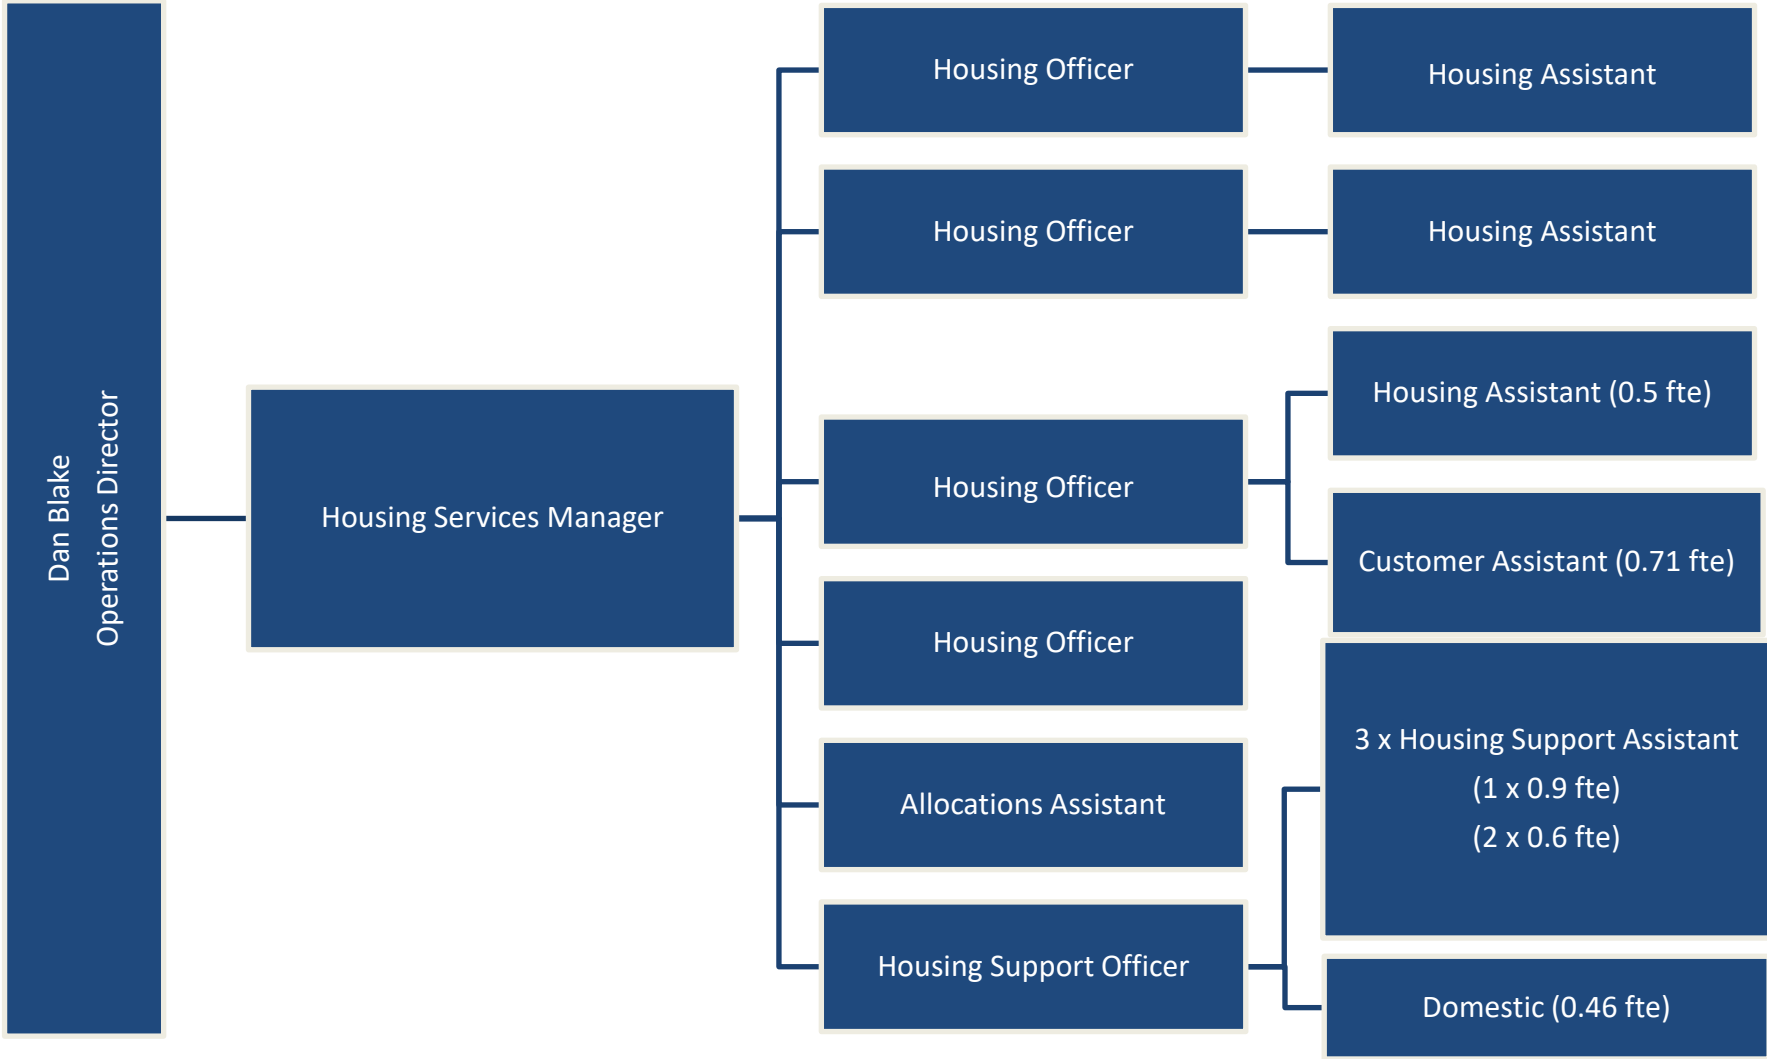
Dan Blake
Operations Director

Housing Services Manager

Housing Officer

Housing Assistant

Housing Officer

Housing Assistant

Housing Officer

Housing Assistant (0.5 fte)

Customer Assistant (0.71 fte)

Housing Officer

Allocations Assistant

Housing Support Officer

3 x Housing Support Assistant
(1 x 0.9 fte)
(2 x 0.6 fte)

Domestic (0.46 fte)